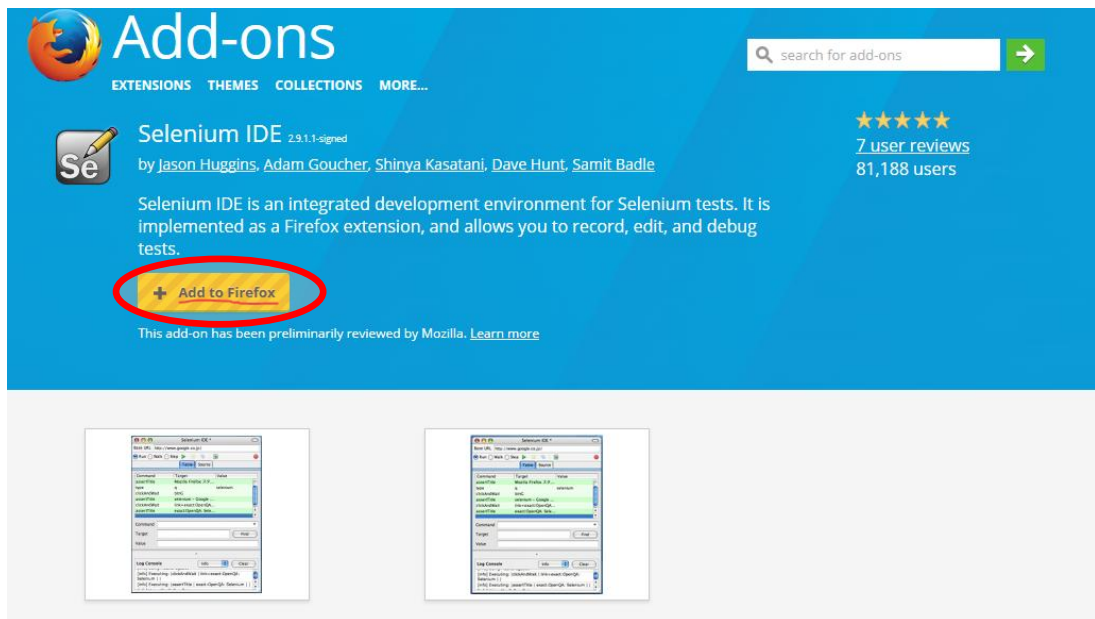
Add-ons

EXTENSIONS THEMES COLLECTIONS MORE...

search for add-ons

Se

Selenium IDE 2.9.1.1-signed

by Jason Huggins, Adam Goucher, Shinya Kasatani, Dave Hunt, Samit Badle

★★★★★
7 user reviews
81,188 users

Selenium IDE is an integrated development environment for Selenium tests. It is implemented as a Firefox extension, and allows you to record, edit, and debug tests.

+ Add to Firefox

This add-on has been preliminarily reviewed by Mozilla. Learn more